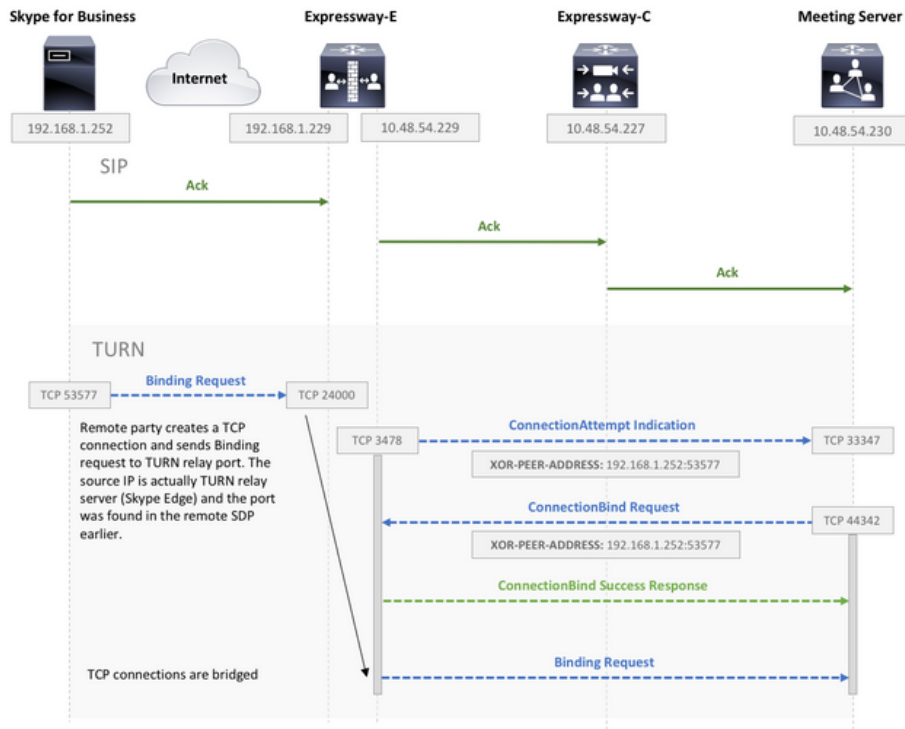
Skype for Business

Expressway-E

Expressway-C

Meeting Server

Internet

192.168.1.252

192.168.1.229

10.48.54.229

10.48.54.227

10.48.54.230

SIP

Ack

Ack

Ack

TURN

TCP 53577

Binding Request

TCP 24000

Remote party creates a TCP connection and sends Binding request to TURN relay port. The source IP is actually TURN relay server (Skype Edge) and the port was found in the remote SDP earlier.

TCP 3478

ConnectionAttempt Indication

TCP 33347

XOR-PEER-ADDRESS: 192.168.1.252:53577

ConnectionBind Request

TCP 44342

XOR-PEER-ADDRESS: 192.168.1.252:53577

ConnectionBind Success Response

TCP connections are bridged

Binding Request